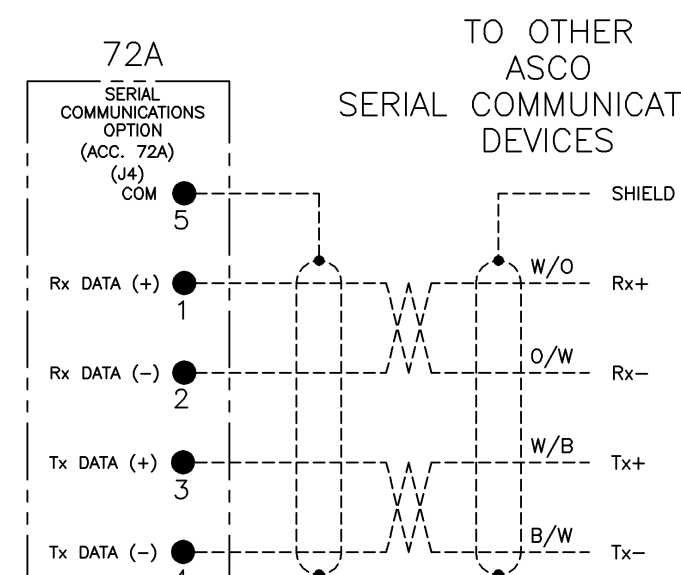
72A

SERIAL COMMUNICATIONS OPTION (ACC. 72A) (J4)

TO OTHER ASCO SERIAL COMMUNICAT DEVICES

COM
5

SHIELD

Rx DATA (+)
1

W/O

Rx+

Rx DATA (−)
2

O/W

Rx−

Tx DATA (+)
3

W/B

Tx+

Tx DATA (−)
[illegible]

B/W

Tx−